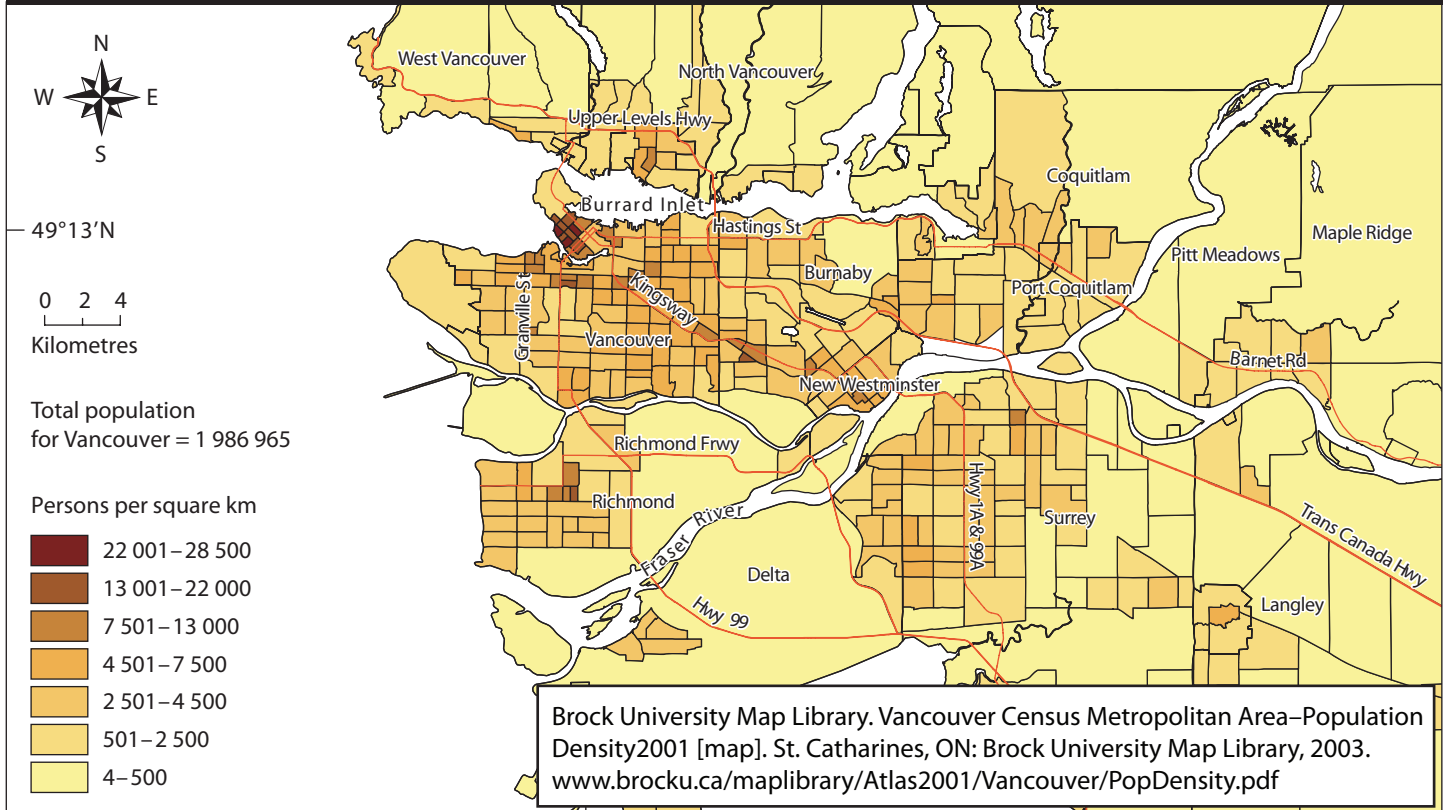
N
W
E
S

49°13′N

0 2 4
Kilometres

Total population for Vancouver = 1 986 965

Persons per square km

22 001 – 28 500
13 001 – 22 000
7 501 – 13 000
4 501 – 7 500
2 501 – 4 500
501 – 2 500
4 – 500

West Vancouver
North Vancouver
Upper Levels Hwy
Burrard Inlet
Hastings St
Coquitlam
Pitt Meadows
Maple Ridge
Granville St
Kingsway
Burnaby
Port Coquitlam
Vancouver
New Westminster
Barnet Rd
Richmond Frwy
Richmond
Fraser River
Hwy 1A & 99A
Surrey
Trans Canada Hwy
Delta
Hwy 99
Langley

Brock University Map Library. Vancouver Census Metropolitan Area–Population Density2001 [map]. St. Catharines, ON: Brock University Map Library, 2003. www.brocku.ca/maplibrary/Atlas2001/Vancouver/PopDensity.pdf